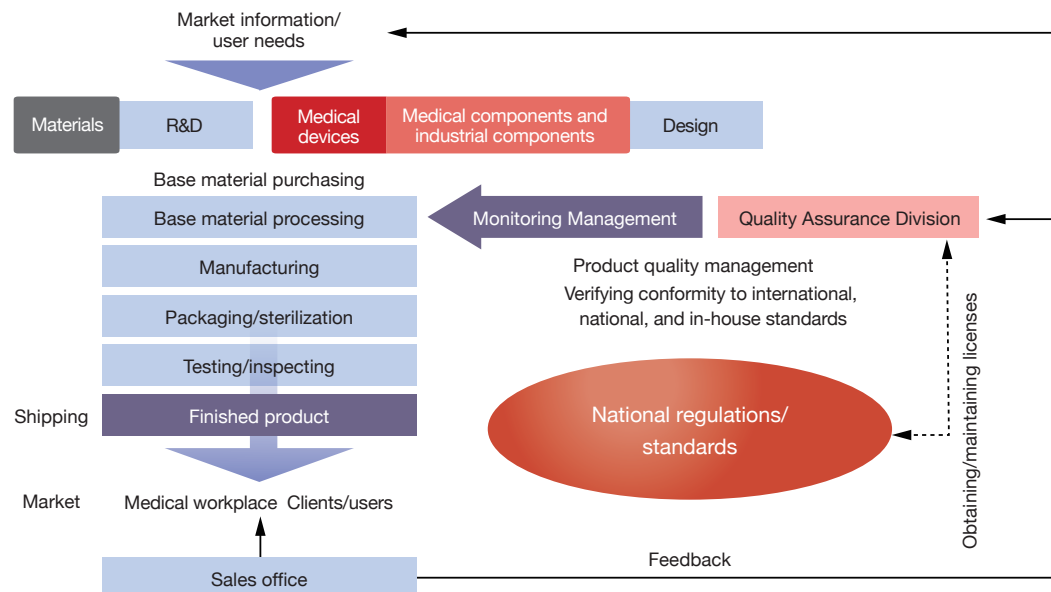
Market information/
user needs

Materials
R&D
Medical devices
Medical components and industrial components
Design

Base material purchasing
Base material processing
Monitoring Management
Quality Assurance Division
Manufacturing
Product quality management
Verifying conformity to international, national, and in-house standards
Packaging/sterilization
Testing/inspecting
Shipping
Finished product
National regulations/
standards
Obtaining/maintaining licenses
Market
Medical workplace Clients/users
Feedback
Sales office